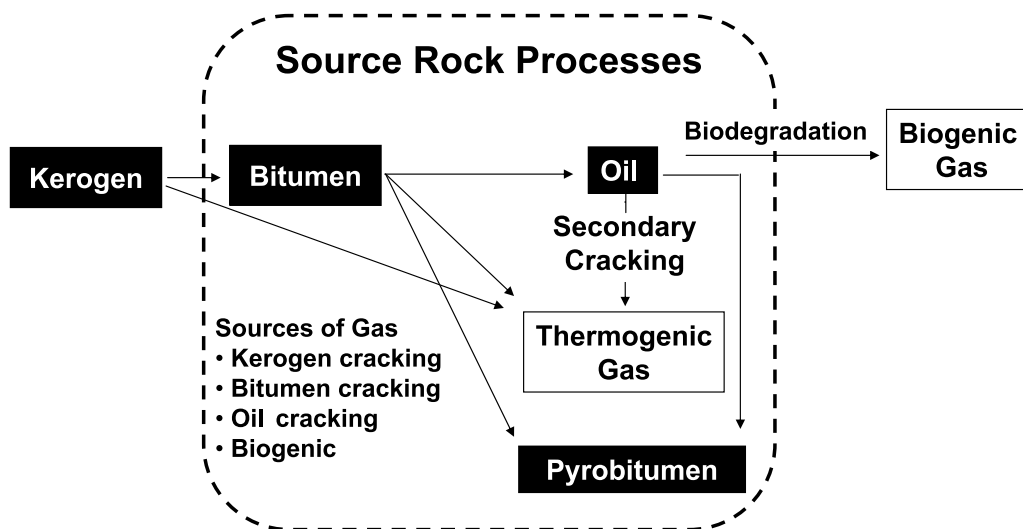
Source Rock Processes

Kerogen

Bitumen

Oil

Biodegradation

Biogenic Gas

Secondary Cracking

Thermogenic Gas

Sources of Gas
• Kerogen cracking
• Bitumen cracking
• Oil cracking
• Biogenic

Pyrobitumen